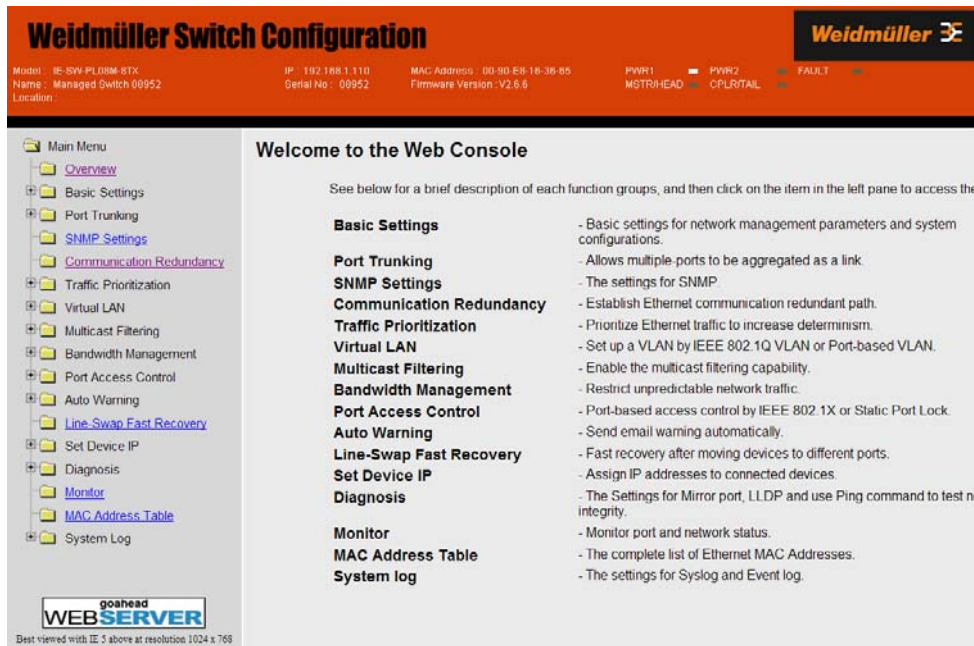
Weidmüller Switch Configuration

Weidmüller

Model : IE-SW-PL08M-8TX
Name : Managed Switch 00952
Location :

IP : 192.168.1.110
Serial No : 00952

MAC Address : 00-90-E8-18-36-85
Firmware Version : V2.6.6

PWR1 PWR2 FAULT
MSTR/HEAD CPLR/TAIL

Main Menu
Overview
Basic Settings
Port Trunking
SNMP Settings
Communication Redundancy
Traffic Prioritization
Virtual LAN
Multicast Filtering
Bandwidth Management
Port Access Control
Auto Warning
Line-Swap Fast Recovery
Set Device IP
Diagnosis
Monitor
MAC Address Table
System Log

goahead
WEBSERVER
Best viewed with IE 5 above at resolution 1024 x 768

Welcome to the Web Console

See below for a brief description of each function groups, and then click on the item in the left pane to access the

| | |
|---|---|
| Basic Settings | - Basic settings for network management parameters and system configurations. |
| Port Trunking | - Allows multiple-ports to be aggregated as a link. |
| SNMP Settings | - The settings for SNMP. |
| Communication Redundancy | - Establish Ethernet communication redundant path. |
| Traffic Prioritization | - Prioritize Ethernet traffic to increase determinism. |
| Virtual LAN | - Set up a VLAN by IEEE 802.1Q VLAN or Port-based VLAN. |
| Multicast Filtering | - Enable the multicast filtering capability. |
| Bandwidth Management | - Restrict unpredictable network traffic. |
| Port Access Control | - Port-based access control by IEEE 802.1X or Static Port Lock. |
| Auto Warning | - Send email warning automatically. |
| Line-Swap Fast Recovery | - Fast recovery after moving devices to different ports. |
| Set Device IP | - Assign IP addresses to connected devices. |
| Diagnosis | - The Settings for Mirror port, LLDP and use Ping command to test n integrity. |
| Monitor | - Monitor port and network status. |
| MAC Address Table | - The complete list of Ethernet MAC Addresses. |
| System log | - The settings for Syslog and Event log. |